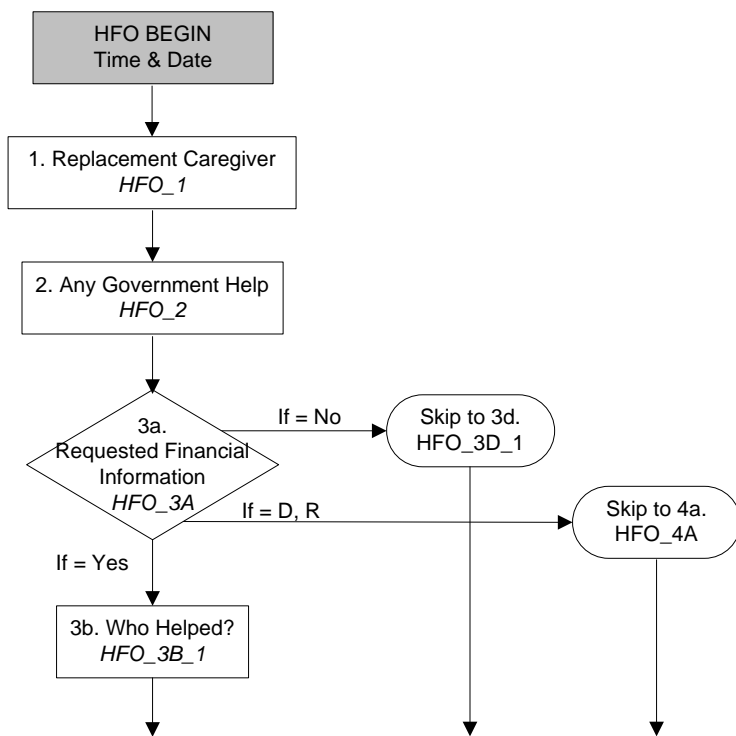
HFO BEGIN
Time & Date

1. Replacement Caregiver
*HFO_1*

2. Any Government Help
*HFO_2*

3a.
Requested Financial Information
*HFO_3A*

If = No

Skip to 3d.
HFO_3D_1

If = D, R

Skip to 4a.
HFO_4A

If = Yes

3b. Who Helped?
*HFO_3B_1*